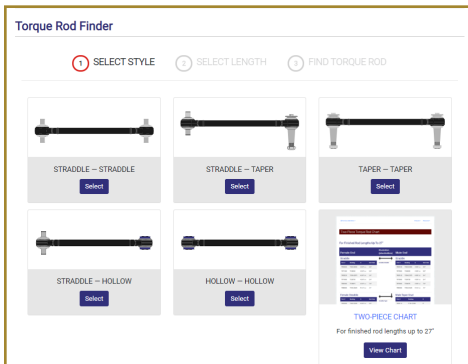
Torque Rod Finder

1 SELECT STYLE
2 SELECT LENGTH
3 FIND TORQUE ROD

STRADDLE — STRADDLE
Select

STRADDLE — TAPER
Select

TAPER — TAPER
Select

STRADDLE — HOLLOW
Select

HOLLOW — HOLLOW
Select

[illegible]

TWO-PIECE CHART
For finished rod lengths up to 27"
View Chart